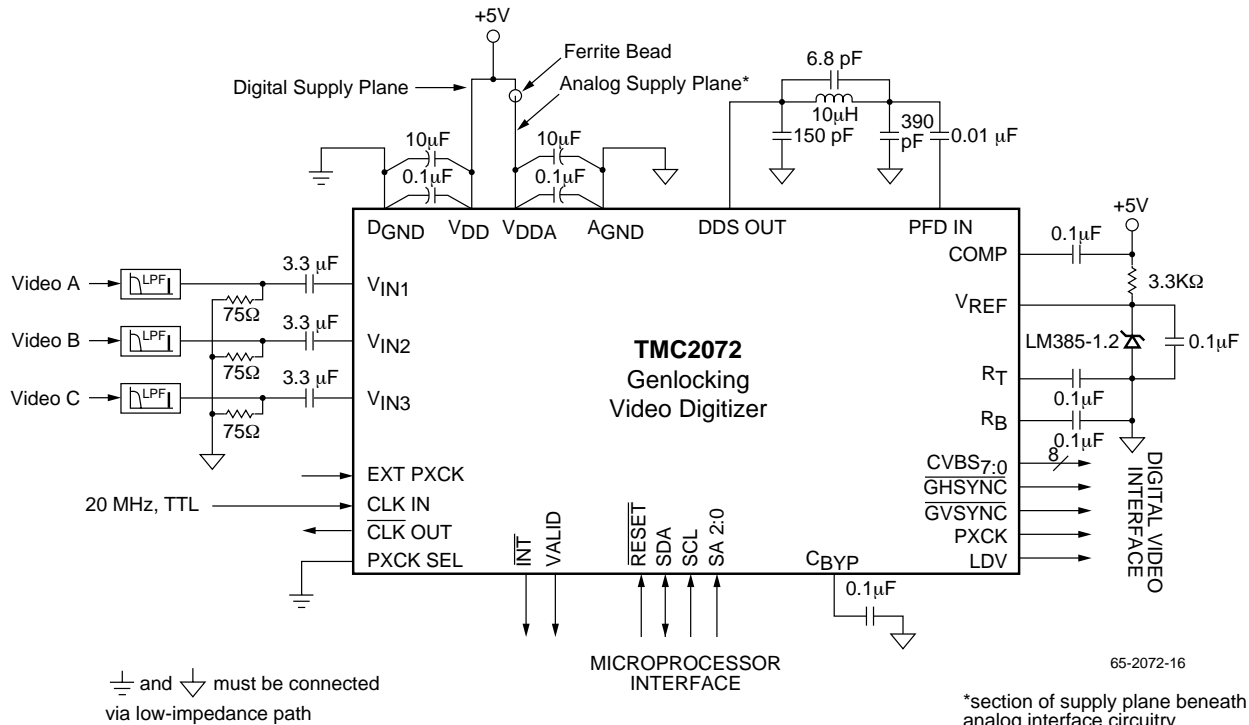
+5V

Ferrite Bead

Digital Supply Plane

Analog Supply Plane*

6.8 pF

10μH

150 pF

390 pF

0.01 μF

10μF

0.1μF

10μF

0.1μF

$D_{GND}$ $V_{DD}$ $V_{DDA}$ $A_{GND}$ DDS OUT PFD IN

+5V

0.1μF

COMP

3.3KΩ

$V_{REF}$

LM385-1.2

0.1μF

Video A LPF 3.3 μF $V_{IN1}$

75Ω

Video B LPF 3.3 μF $V_{IN2}$

75Ω

Video C LPF 3.3 μF $V_{IN3}$

75Ω

TMC2072
Genlocking
Video Digitizer

$R_T$

0.1μF

$R_B$

0.1μF

EXT PXCK

20 MHz, TTL CLK IN

$\overline{CLK}$ OUT

PXCK SEL

$\overline{INT}$ VALID

$\overline{RESET}$ SDA SCL SA 2:0

$C_{BYP}$

0.1μF

$CVBS_{7:0}$ 8

$\overline{GHSYNC}$

$\overline{GVSYNC}$

PXCK

LDV

DIGITAL VIDEO INTERFACE

MICROPROCESSOR INTERFACE

65-2072-16

and must be connected via low-impedance path

*section of supply plane beneath analog interface circuitry